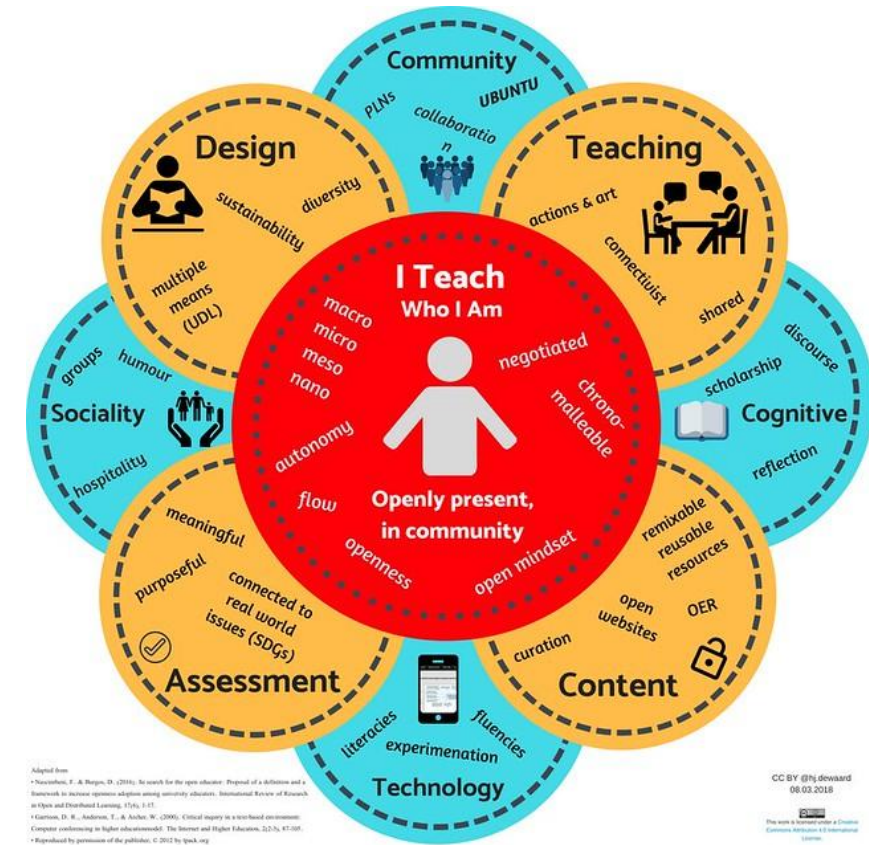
Community
PLNs
UBUNTU
collaboration

Design
sustainability
diversity
multiple means (UDL)

Teaching
actions & art
connectivist
shared

I Teach
Who I Am
macro
micro
meso
nano
negotiated
chrono-malleable
autonomy
flow
openness
open mindset
Openly present, in community

Sociality
groups
humour
hospitality

Cognitive
discourse
scholarship
reflection

Assessment
meaningful
purposeful
connected to real world issues (SDGs)

Content
remixable
reusable
resources
open websites
OER
curation

Technology
literacies
experimenation
fluencies

Adapted from
• Nascimbeni, F., & Burgos, D. (2016). In search for the open educator: Proposal of a definition and a framework to increase openness adoption among university educators. International Review of Research in Open and Distributed Learning, 17(6), 1-17.
• Garrison, D. R., Anderson, T., & Archer, W. (2000). Critical inquiry in a text-based environment: Computer conferencing in higher educationmodel. The Internet and Higher Education, 2(2-3), 87-105.
• Reproduced by permission of the publisher, © 2012 by tpack.org

CC BY @hj.dewaard
08.03.2018
This work is licensed under a Creative Commons Attribution 4.0 International License.